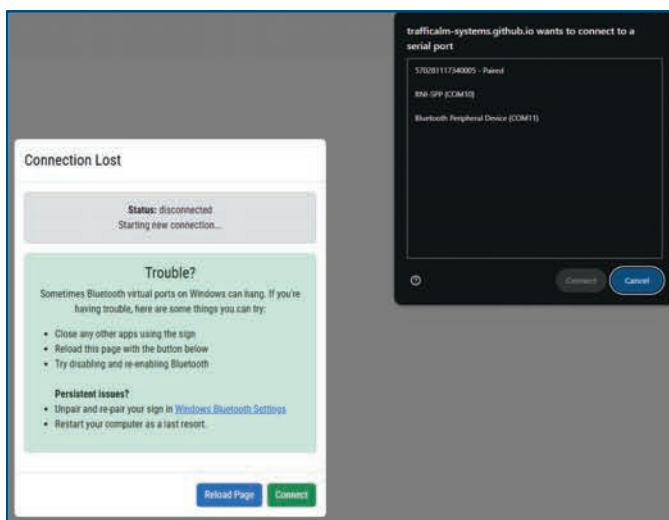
trafficalm-systems.github.io wants to connect to a serial port

570281117340005 - Paired

RNI-SPP (COM10)

Bluetooth Peripheral Device (COM11)

Connect

Cancel

Connection Lost

Status: disconnected
Starting new connection...

Trouble?

Sometimes Bluetooth virtual ports on Windows can hang. If you're having trouble, here are some things you can try:

- Close any other apps using the sign
- Reload this page with the button below
- Try disabling and re-enabling Bluetooth

Persistent issues?

- Unpair and re-pair your sign in Windows Bluetooth Settings
- Restart your computer as a last resort.

Reload Page

Connect